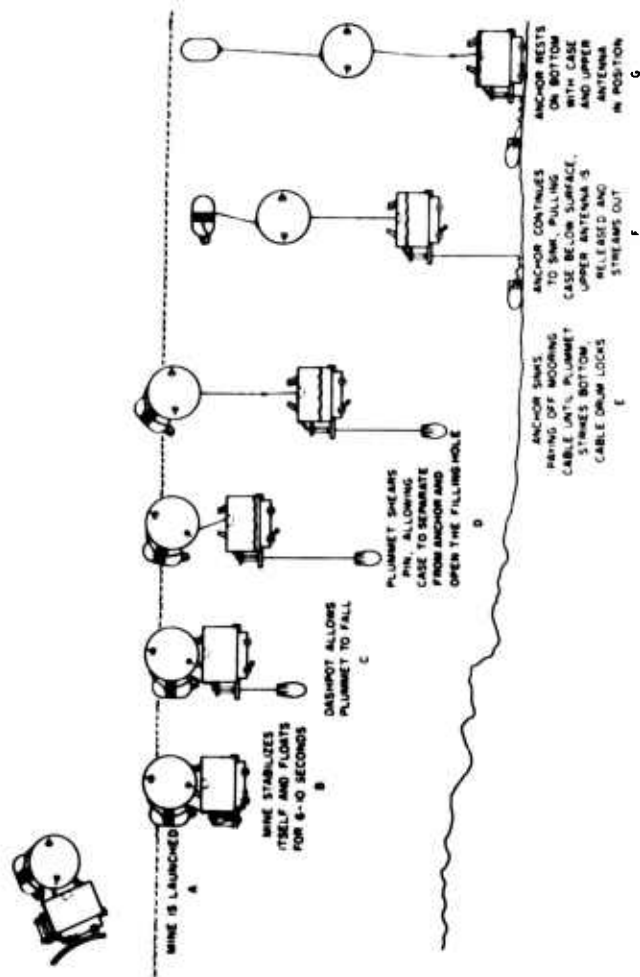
MINE IS LAUNCHED
A

MINE STABILIZES ITSELF AND FLOATS FOR 6-10 SECONDS
B

DASHPOT ALLOWS PLUMMET TO FALL
C

PLUMMET SHEARS PIN, ALLOWING CASE TO SEPARATE FROM ANCHOR AND OPEN THE FILLING HOLE
D

ANCHOR SINKS PAYING OFF MOORING CABLE UNTIL PLUMMET STRIKES BOTTOM, CABLE DRUM LOCKS
E

ANCHOR CONTINUES TO SINK, PULLING CASE BELOW SURFACE, UPPER ANTENNA IS RELEASED AND STREAMS OUT
F

ANCHOR RESTS ON BOTTOM WITH CASE AND UPPER ANTENNA IN POSITION
G